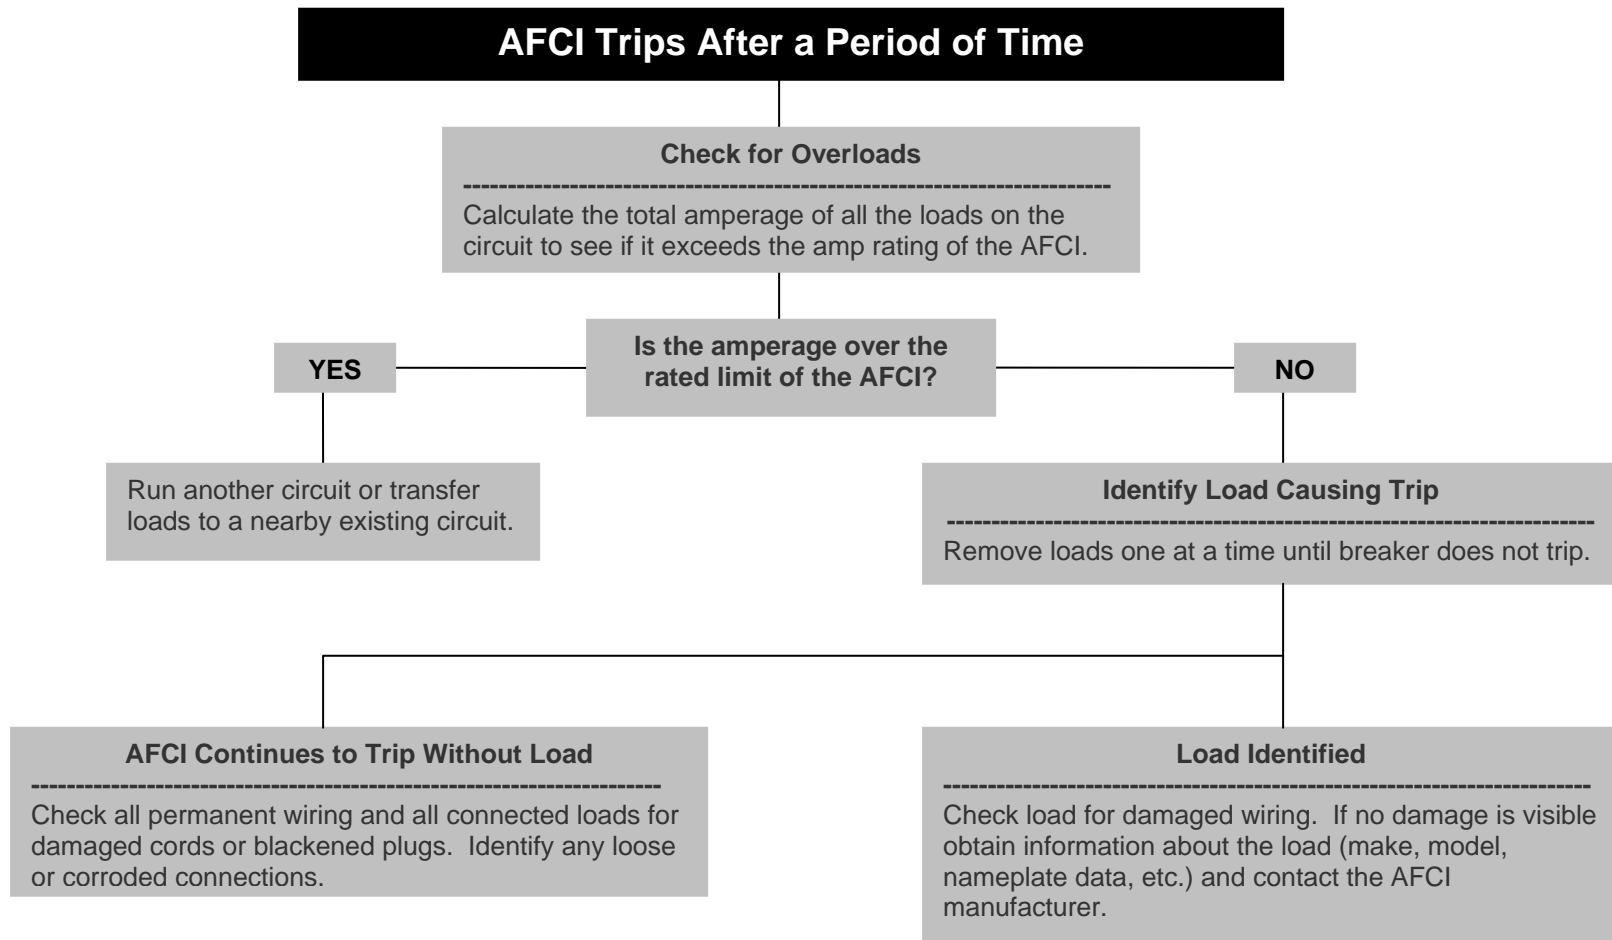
AFCI Trips After a Period of Time

Check for Overloads

Calculate the total amperage of all the loads on the circuit to see if it exceeds the amp rating of the AFCI.

Is the amperage over the rated limit of the AFCI?

YES

NO

Run another circuit or transfer loads to a nearby existing circuit.

Identify Load Causing Trip

Remove loads one at a time until breaker does not trip.

AFCI Continues to Trip Without Load

Check all permanent wiring and all connected loads for damaged cords or blackened plugs. Identify any loose or corroded connections.

Load Identified

Check load for damaged wiring. If no damage is visible obtain information about the load (make, model, nameplate data, etc.) and contact the AFCI manufacturer.